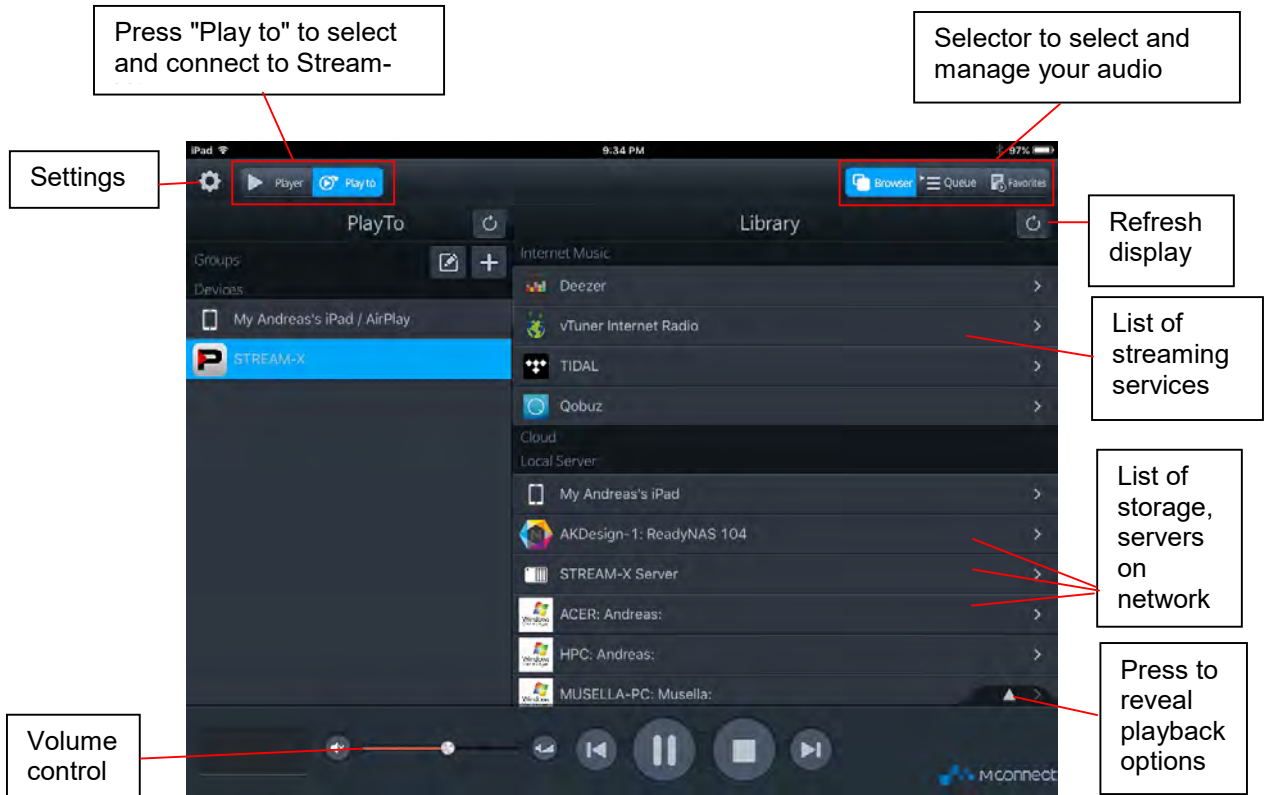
Press "Play to" to select and connect to Stream-

Selector to select and manage your audio

Settings

iPad

9:34 PM

97%

Player

Play to

Browser

Queue

Favorites

PlayTo

Library

Refresh display

Groups

Devices

My Andreas's iPad / AirPlay

STREAM-X

Internet Music

Deezer

vTuner Internet Radio

TIDAL

Qobuz

List of streaming services

Cloud

Local Server

My Andreas's iPad

AKDesign-1: ReadyNAS 104

STREAM-X Server

ACER: Andreas:

HPC: Andreas:

MUSELLA-PC: Musella:

List of storage, servers on network

Press to reveal playback options

Volume control

Mconnect